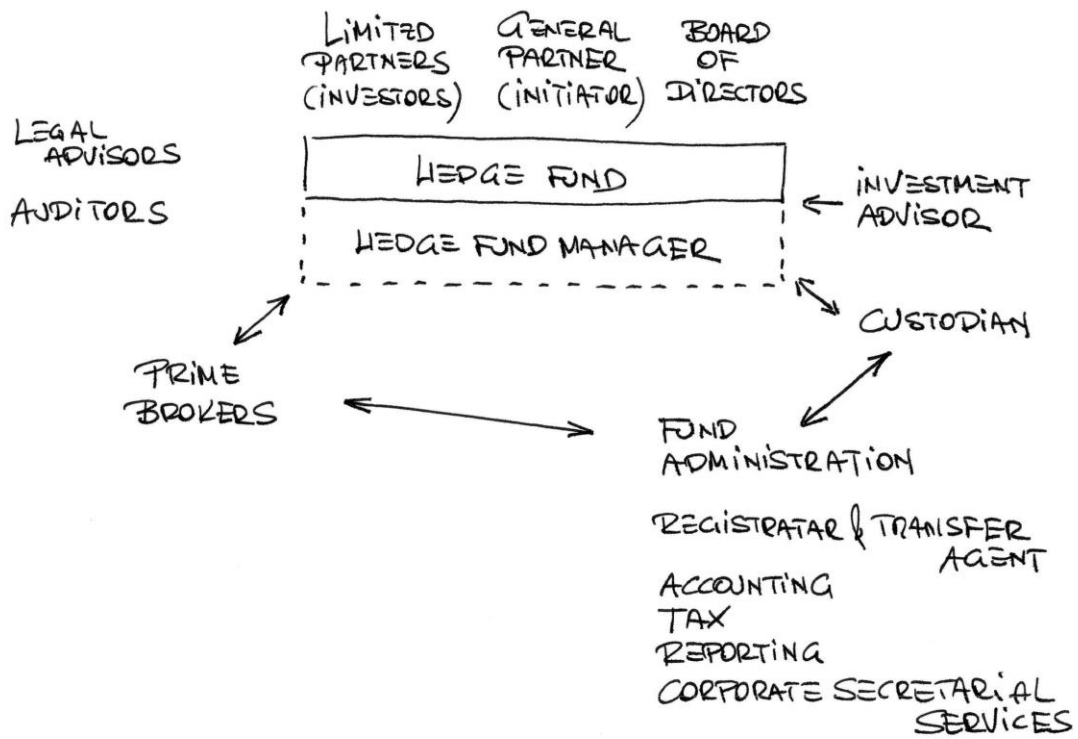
LIMITED PARTNERS (INVESTORS)

GENERAL PARTNER (INITIATOR)

BOARD OF DIRECTORS

LEGAL ADVISORS

AUDITORS

HEDGE FUND

HEDGE FUND MANAGER

INVESTMENT ADVISOR

CUSTODIAN

PRIME BROKERS

FUND ADMINISTRATION

REGISTRATAR & TRANSFER AGENT
ACCOUNTING
TAX
REPORTING
CORPORATE SECRETARIAL SERVICES